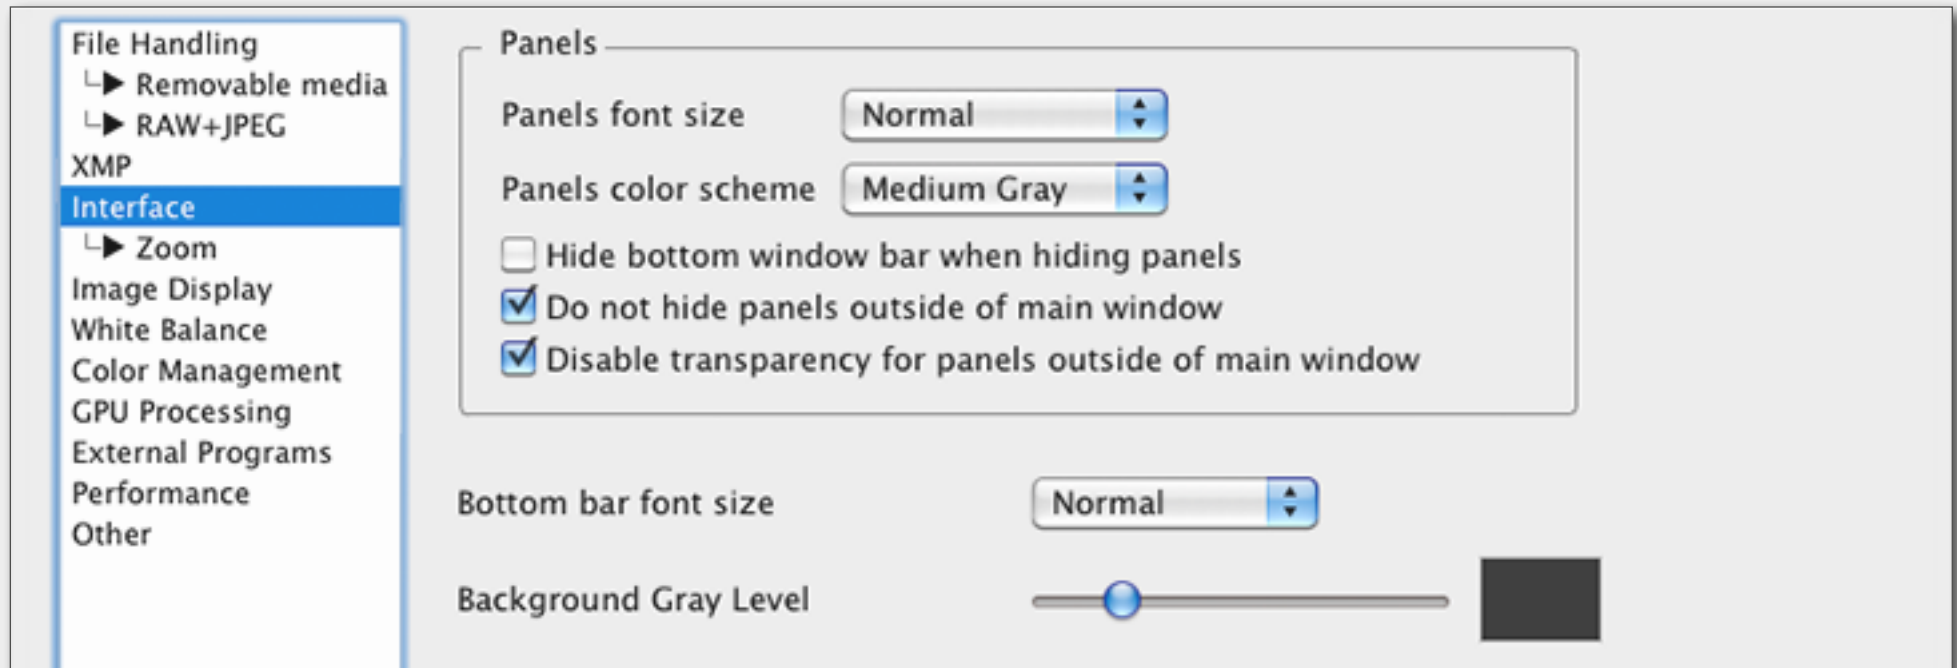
File Handling
└▶ Removable media
└▶ RAW+JPEG
XMP
Interface
└▶ Zoom
Image Display
White Balance
Color Management
GPU Processing
External Programs
Performance
Other

Panels

Panels font size Normal

Panels color scheme Medium Gray

Hide bottom window bar when hiding panels

Do not hide panels outside of main window

Disable transparency for panels outside of main window

Bottom bar font size Normal

Background Gray Level